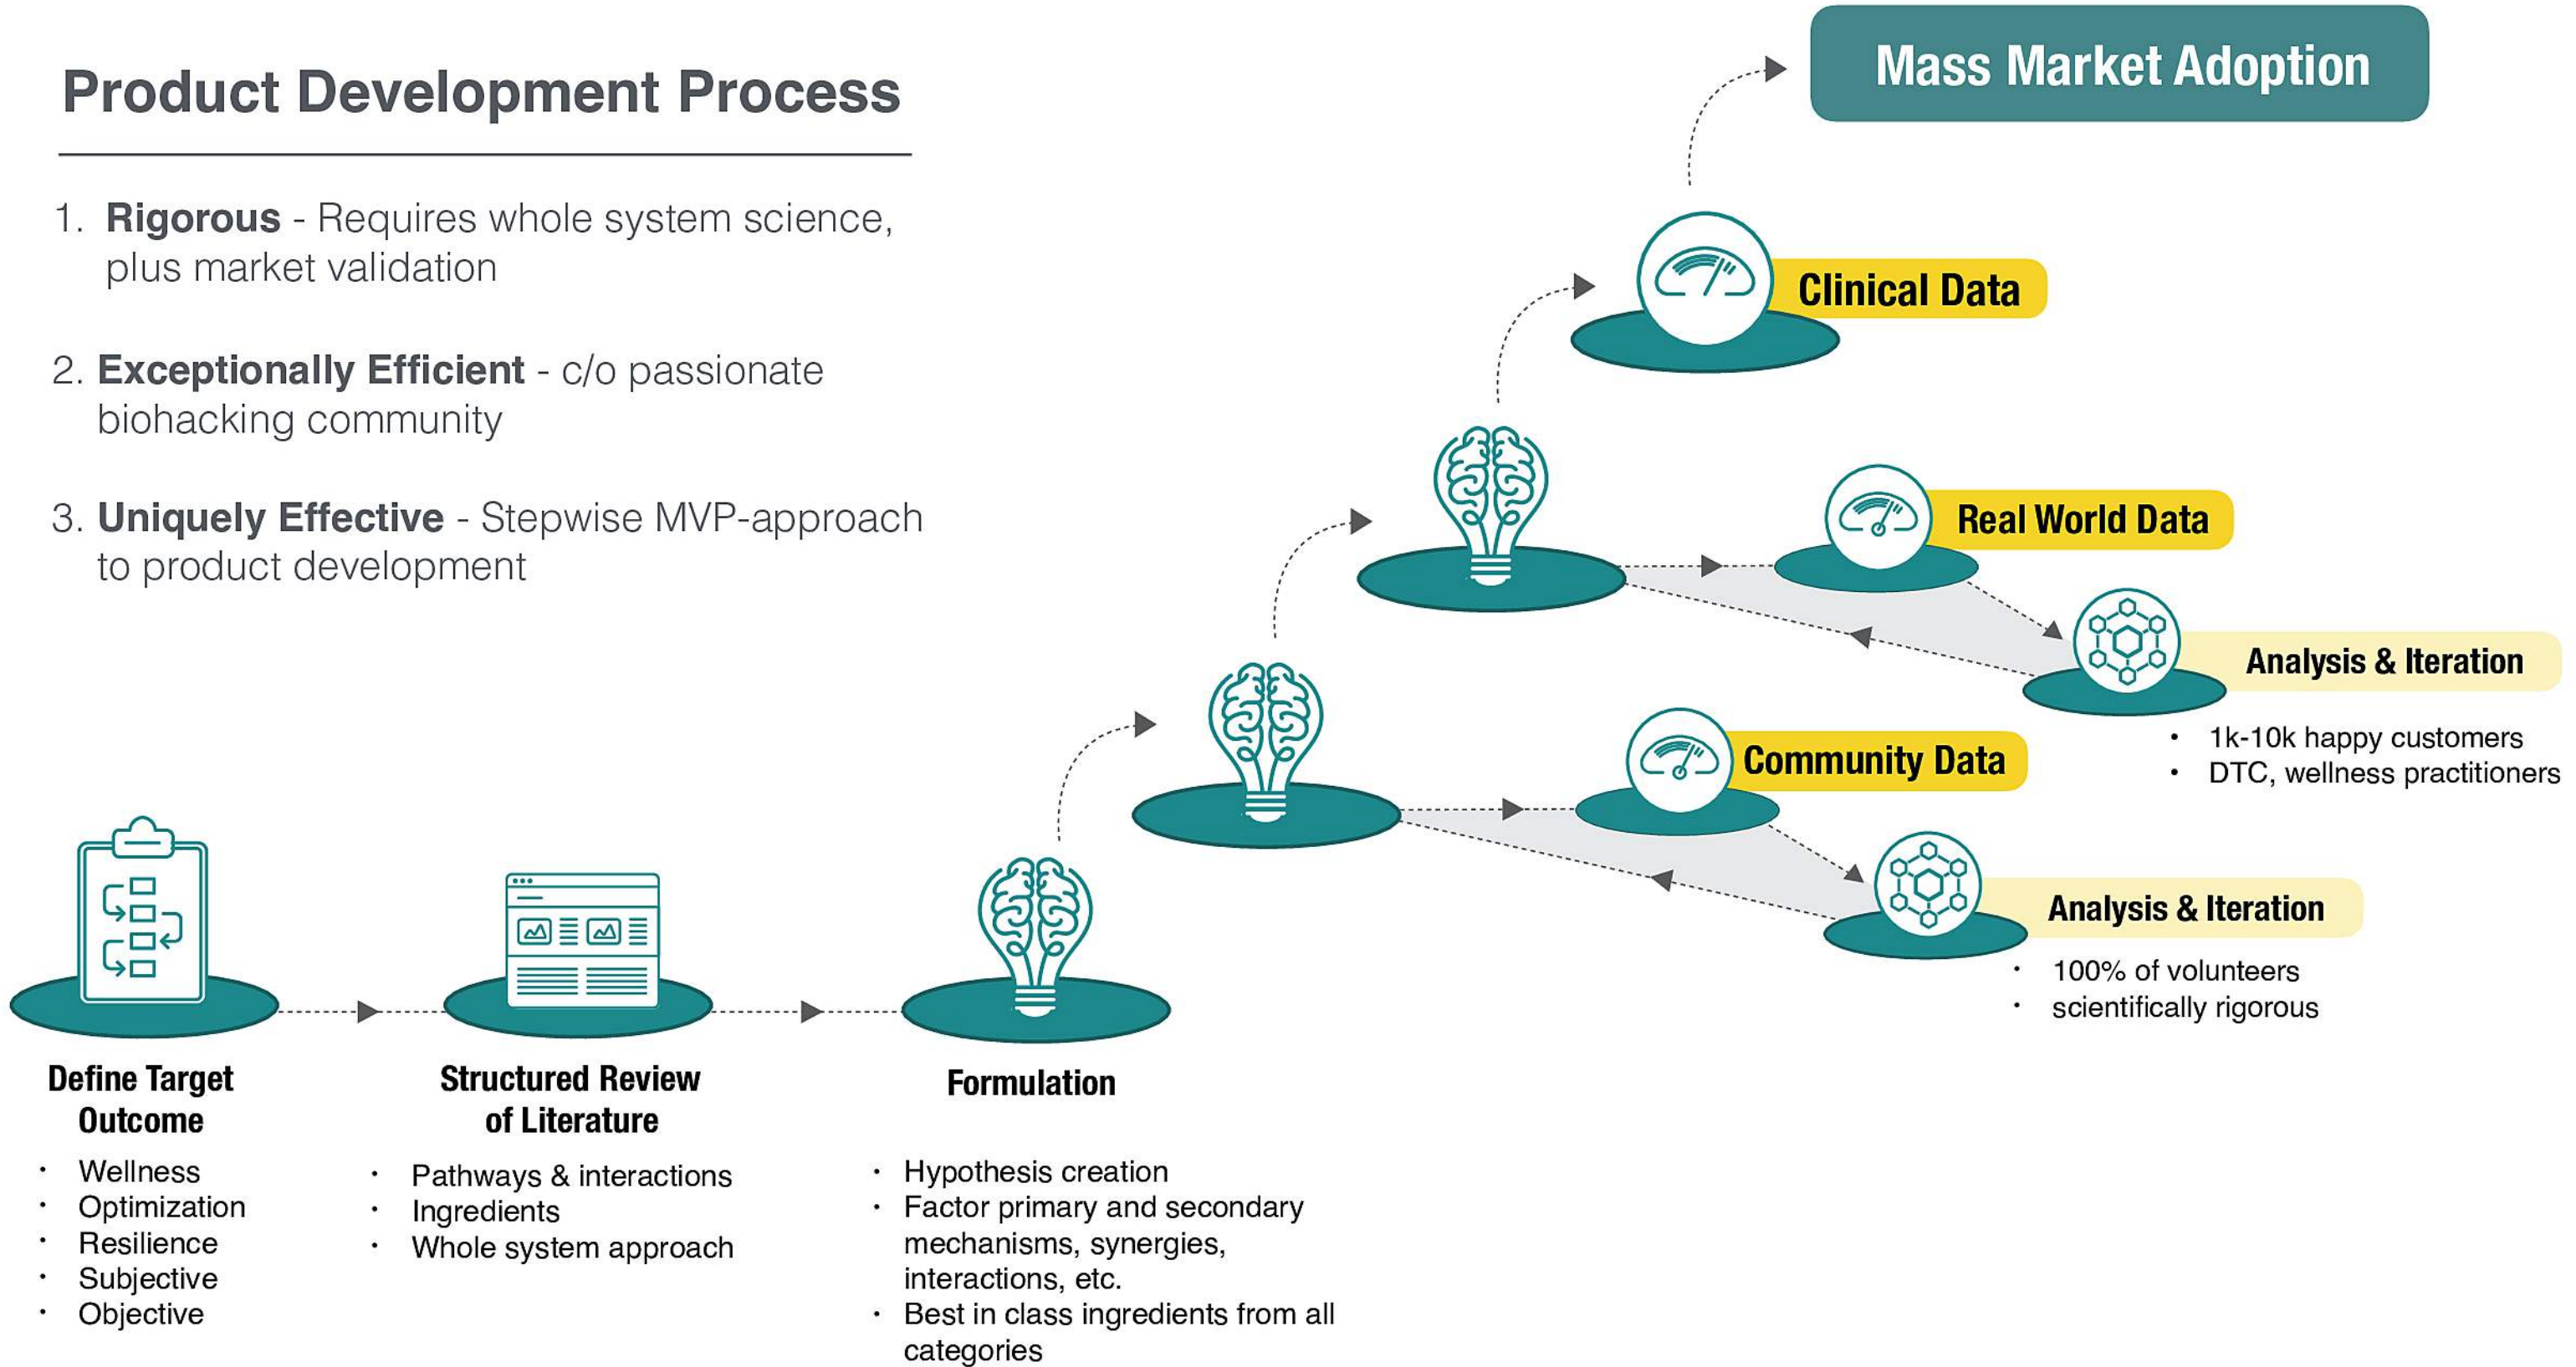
Product Development Process

1. **Rigorous** - Requires whole system science, plus market validation

2. **Exceptionally Efficient** - c/o passionate biohacking community

3. **Uniquely Effective** - Stepwise MVP-approach to product development

Mass Market Adoption

Clinical Data

Real World Data

Analysis & Iteration

- 1k-10k happy customers
- DTC, wellness practitioners

Community Data

Analysis & Iteration

- 100% of volunteers
- scientifically rigorous

Define Target Outcome
- Wellness
- Optimization
- Resilience
- Subjective
- Objective

Structured Review of Literature
- Pathways & interactions
- Ingredients
- Whole system approach

Formulation
- Hypothesis creation
- Factor primary and secondary mechanisms, synergies, interactions, etc.
- Best in class ingredients from all categories